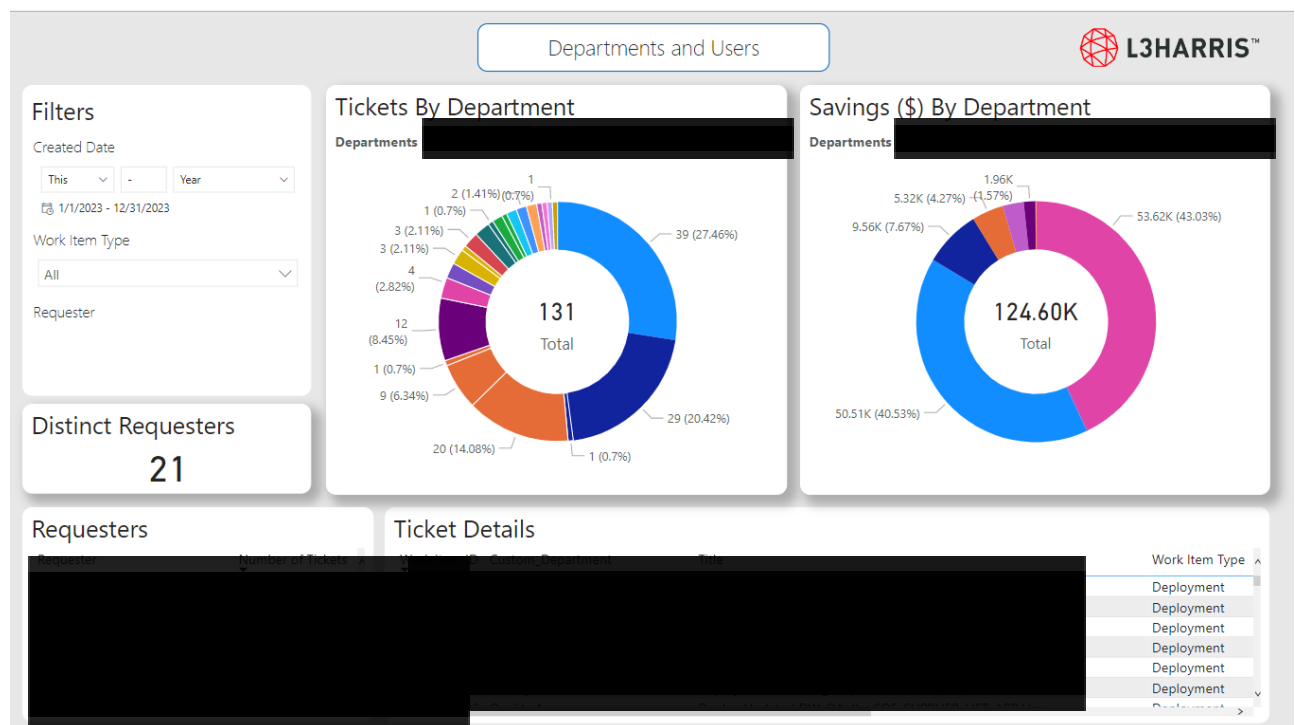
Departments and Users

L3HARRIS™

Filters

Created Date

This | - | Year

1/1/2023 - 12/31/2023

Work Item Type

All

Requester

Distinct Requesters

21

Tickets By Department

Departments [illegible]

1
2 (1.41%)
(0.7%)
1 (0.7%)
3 (2.11%)
3 (2.11%)
4 (2.82%)
12 (8.45%)
1 (0.7%)
9 (6.34%)
20 (14.08%)
1 (0.7%)
29 (20.42%)
39 (27.46%)

131
Total

Savings ($) By Department

Departments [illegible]

1.96K (1.57%)
5.32K (4.27%)
9.56K (7.67%)
53.62K (43.03%)
50.51K (40.53%)

124.60K
Total

Requesters

Requester | Number of Tickets

Ticket Details

| Work Item ID | Custom_Department | Title | Work Item Type |
|---|---|---|---|
| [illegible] | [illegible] | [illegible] | Deployment |
| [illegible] | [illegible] | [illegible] | Deployment |
| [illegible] | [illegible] | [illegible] | Deployment |
| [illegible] | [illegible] | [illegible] | Deployment |
| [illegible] | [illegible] | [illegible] | Deployment |
| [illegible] | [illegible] | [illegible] | Deployment |
| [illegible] | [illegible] | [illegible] | Deployment |